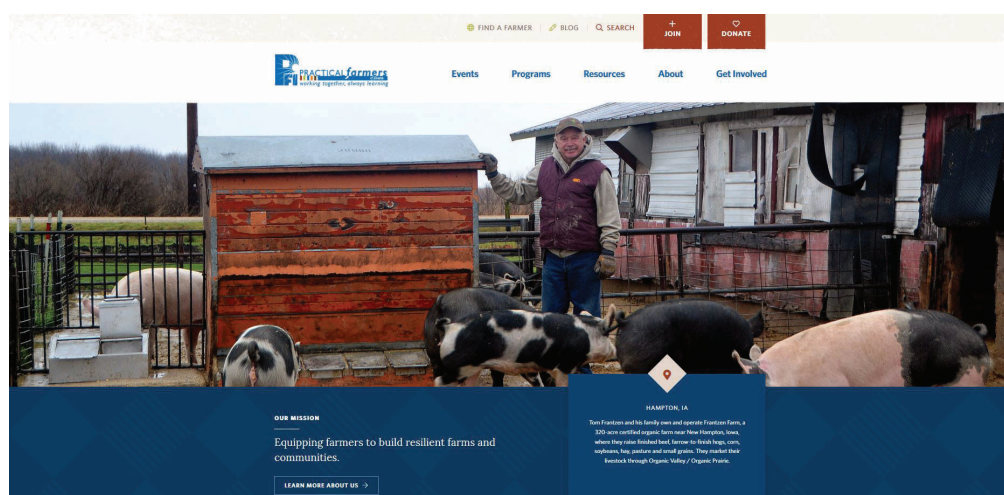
FIND A FARMER | BLOG | SEARCH

+
JOIN

DONATE

PRACTICAL farmers
working together, always learning

Events Programs Resources About Get Involved

OUR MISSION

Equipping farmers to build resilient farms and communities.

LEARN MORE ABOUT US →

HAMPTON, IA

Tom Frantzen and his family own and operate Frantzen Farm, a 320-acre certified organic farm near New Hampton, Iowa, where they raise finished beef, farrow-to-finish hogs, corn, soybeans, hay, pasture and small grains. They market their livestock through Organic Valley / Organic Prairie.